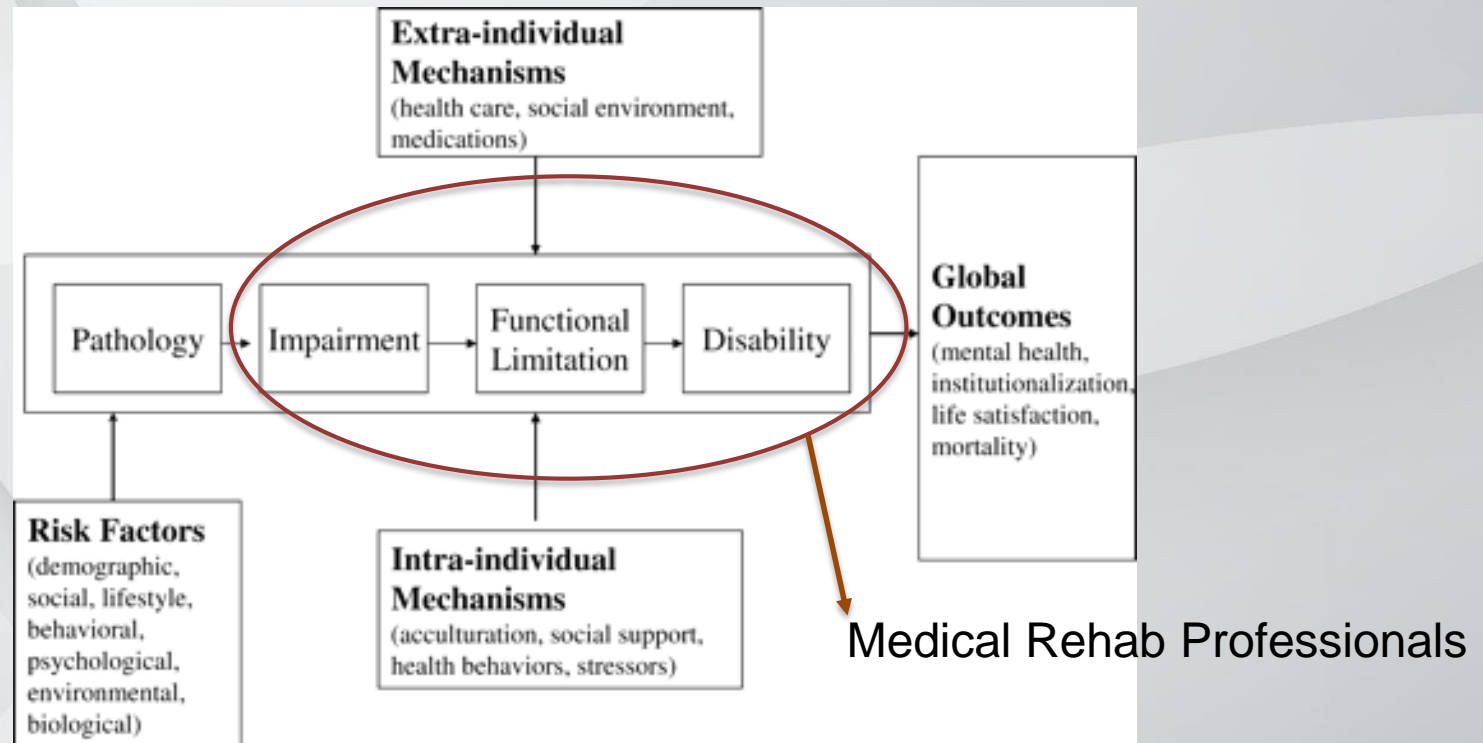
**Extra-individual Mechanisms**
(health care, social environment, medications)

Pathology

Impairment

Functional Limitation

Disability

**Global Outcomes**
(mental health, institutionalization, life satisfaction, mortality)

**Risk Factors**
(demographic, social, lifestyle, behavioral, psychological, environmental, biological)

**Intra-individual Mechanisms**
(acculturation, social support, health behaviors, stressors)

Medical Rehab Professionals